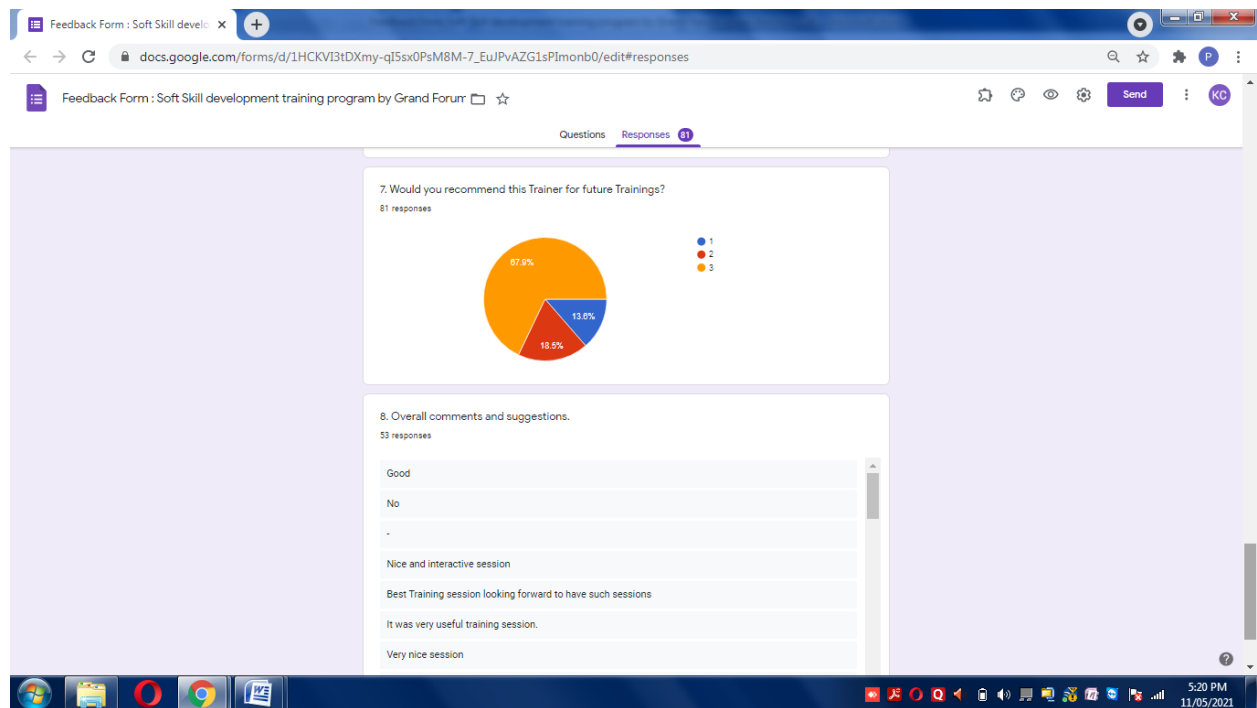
Feedback Form : Soft Skill develo ×

docs.google.com/forms/d/1HCKVI3tDXmy-qI5sx0PsM8M-7_EuJPvAZG1sPImonb0/edit#responses

Feedback Form : Soft Skill development training program by Grand Forum

Send

KC

Questions Responses 81

7. Would you recommend this Trainer for future Trainings?

81 responses

67.9%

13.6%

18.5%

1
2
3

8. Overall comments and suggestions.

53 responses

Good

No

-

Nice and interactive session

Best Training session looking forward to have such sessions

It was very useful training session.

Very nice session

5:20 PM
11/05/2021